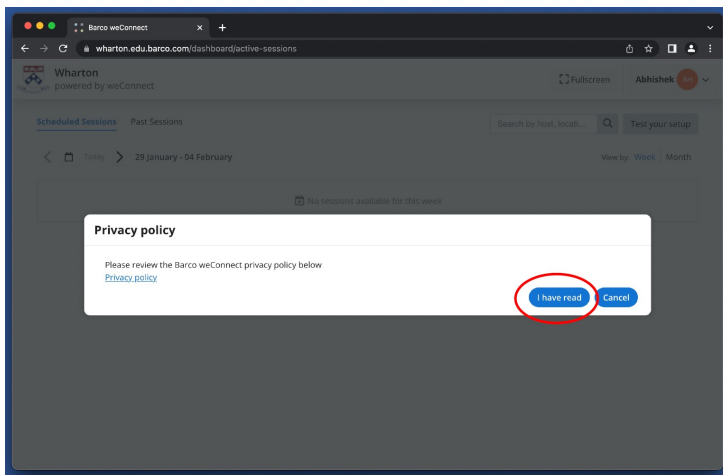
Barco weConnect

wharton.edu.barco.com/dashboard/active-sessions

Wharton
powered by weConnect

Fullscreen

Abhishek

Scheduled Sessions

Past Sessions

Search by host, locati...

Test your setup

Today

29 January - 04 February

View by: Week Month

No sessions available for this week

Privacy policy

Please review the Barco weConnect privacy policy below
Privacy policy

I have read

Cancel